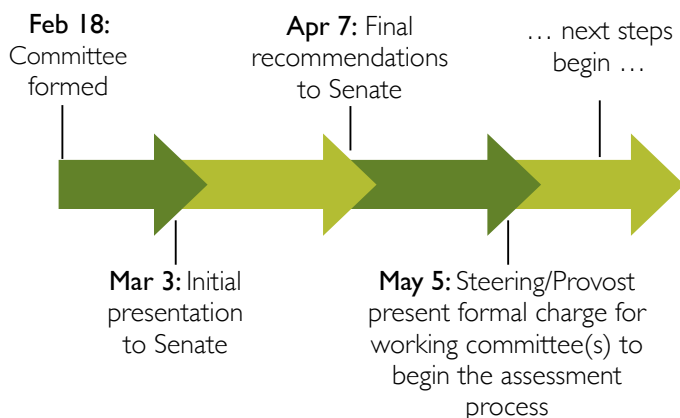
**Feb 18:** Committee formed

**Apr 7:** Final recommendations to Senate

… next steps begin …

**Mar 3:** Initial presentation to Senate

**May 5:** Steering/Provost present formal charge for working committee(s) to begin the assessment process